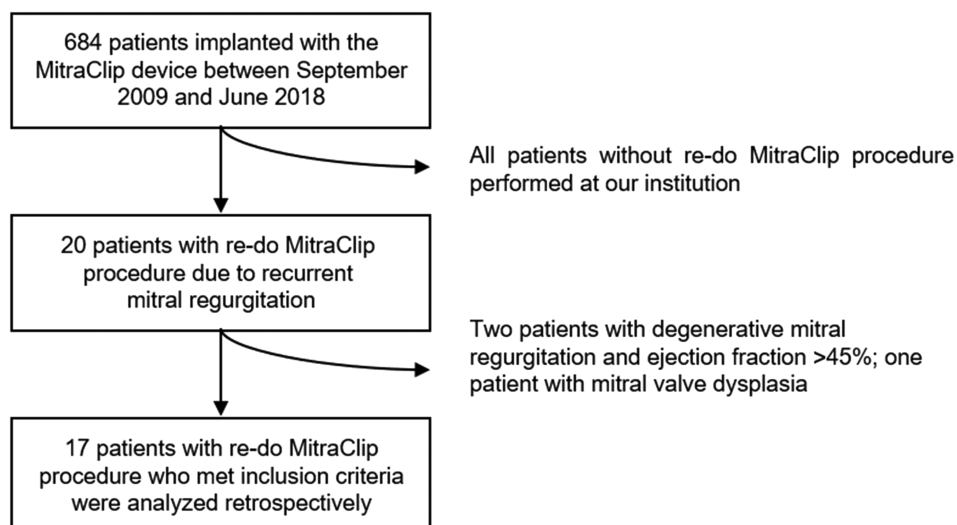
684 patients implanted with the MitraClip device between September 2009 and June 2018

All patients without re-do MitraClip procedure performed at our institution

20 patients with re-do MitraClip procedure due to recurrent mitral regurgitation

Two patients with degenerative mitral regurgitation and ejection fraction >45%; one patient with mitral valve dysplasia

17 patients with re-do MitraClip procedure who met inclusion criteria were analyzed retrospectively